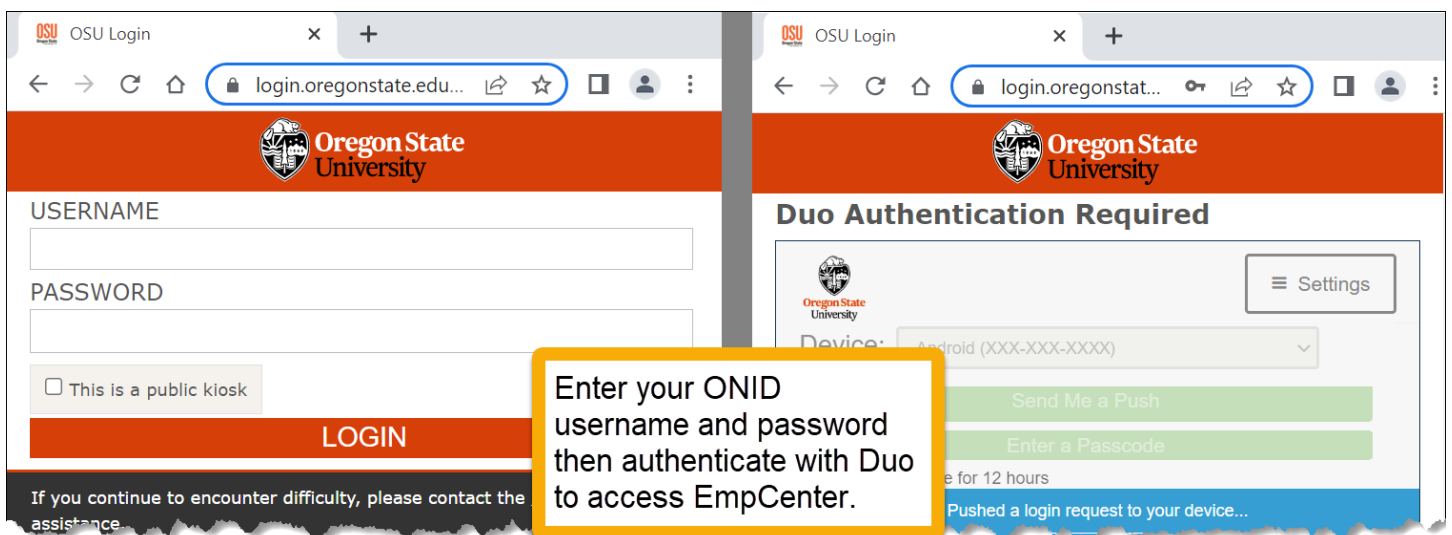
OSU OSU Login × +

login.oregonstate.edu...

Oregon State University

USERNAME

PASSWORD

This is a public kiosk

LOGIN

If you continue to encounter difficulty, please contact the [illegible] assistance.

OSU OSU Login × +

login.oregonstat...

Oregon State University

Duo Authentication Required

Oregon State University

Settings

Device: Android (XXX-XXX-XXXX)

Send Me a Push

Enter a Passcode

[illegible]e for 12 hours

Pushed a login request to your device...

Enter your ONID username and password then authenticate with Duo to access EmpCenter.